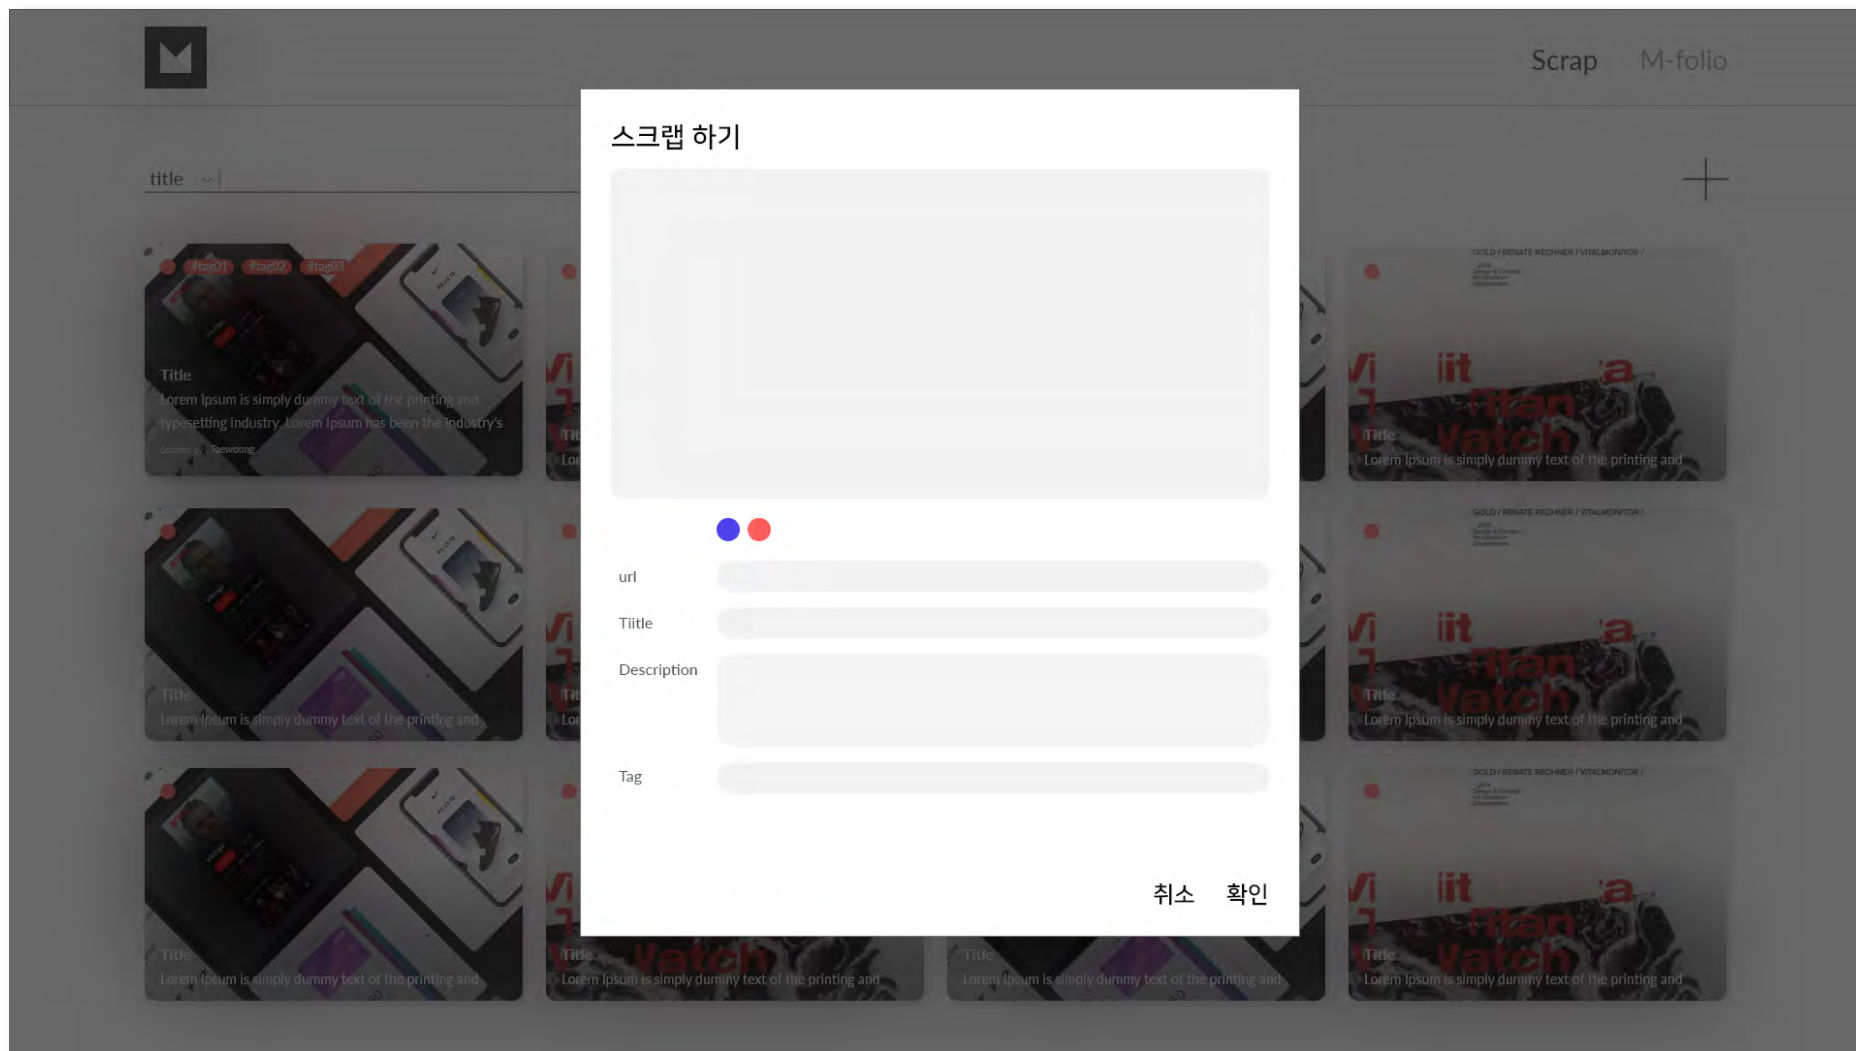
Scrap M-folio

title

#tag01 #tag02 #tag03

Title

Lorem Ipsum is simply dummy text of the printing and typesetting industry. Lorem Ipsum has been the industry's

Scraped by Taewoong

Title

Lorem Ipsum is simply dummy text of the printing and

Title

Lorem Ipsum is simply dummy text of the printing and

Title

Lorem Ipsum is simply dummy text of the printing and

Title

Lorem Ipsum is simply dummy text of the printing and

Title

Lorem Ipsum is simply dummy text of the printing and

Title

Lorem Ipsum is simply dummy text of the printing and

Title

Lorem Ipsum is simply dummy text of the printing and

스크랩 하기

url

Tiitle

Description

Tag

취소 확인